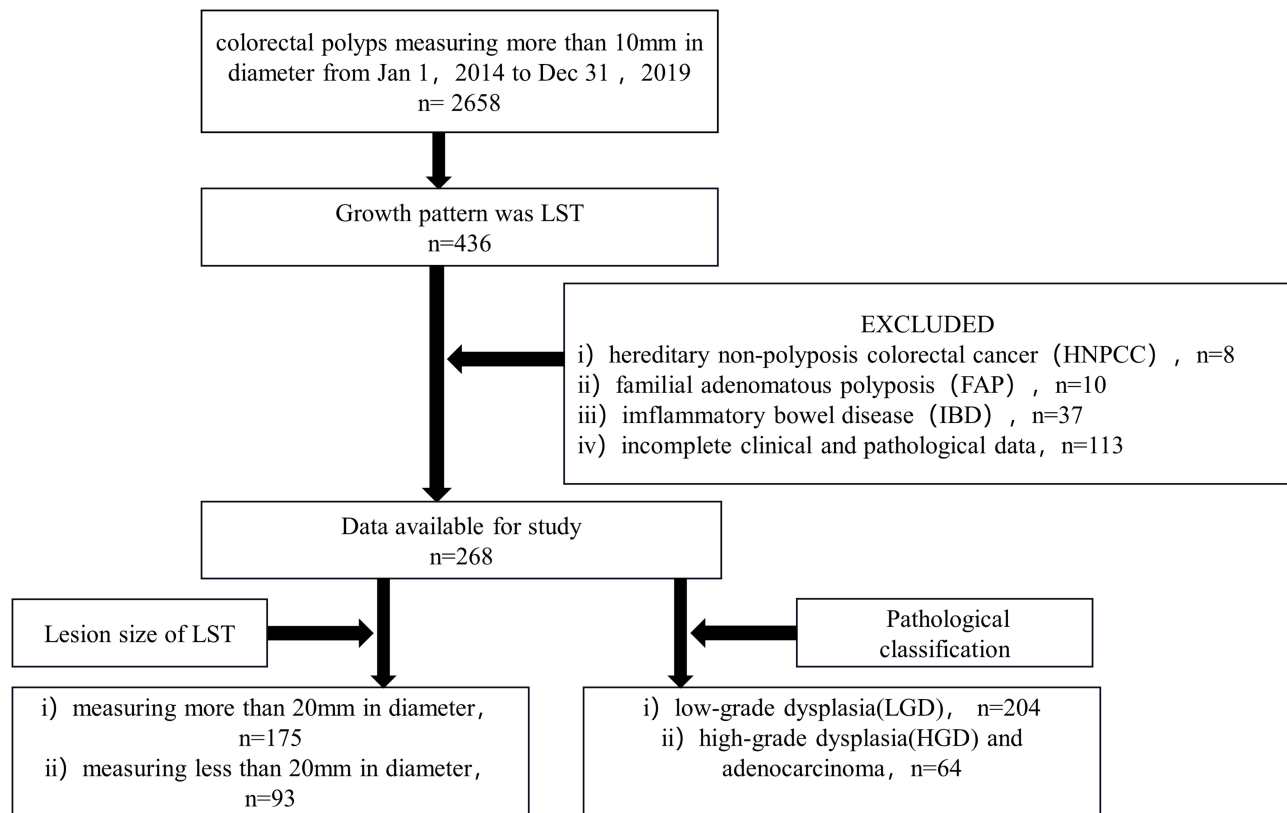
colorectal polyps measuring more than 10mm in diameter from Jan 1，2014 to Dec 31，2019
n= 2658

Growth pattern was LST
n=436

EXCLUDED
i）hereditary non-polyposis colorectal cancer（HNPCC），n=8
ii）familial adenomatous polyposis（FAP），n=10
iii）imflammatory bowel disease（IBD），n=37
iv）incomplete clinical and pathological data，n=113

Data available for study
n=268

Lesion size of LST

Pathological classification

i）measuring more than 20mm in diameter，n=175
ii）measuring less than 20mm in diameter，n=93

i）low-grade dysplasia(LGD)， n=204
ii）high-grade dysplasia(HGD) and adenocarcinoma，n=64